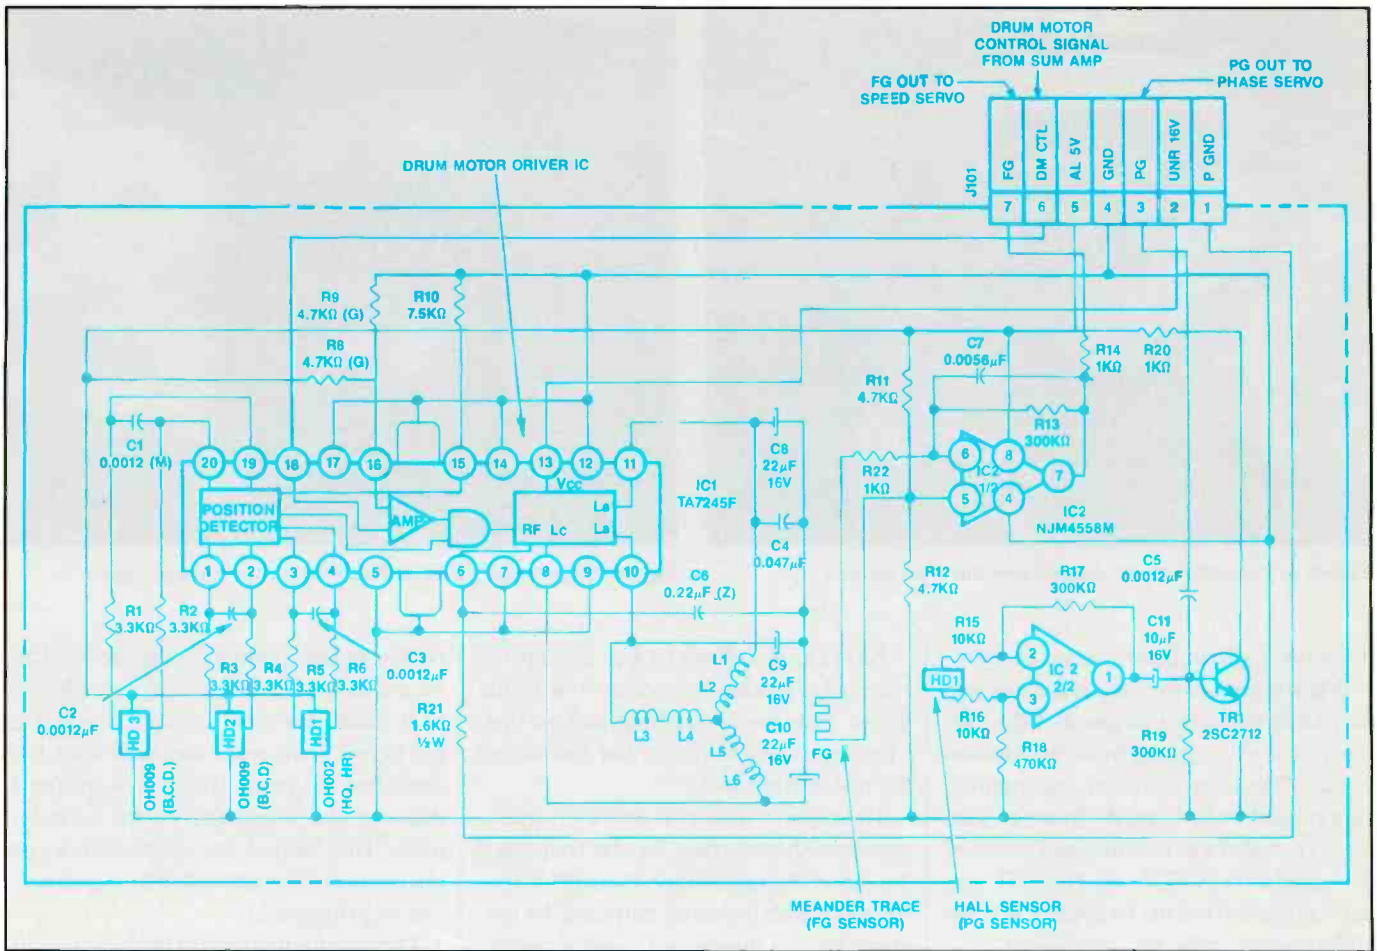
DRUM MOTOR CONTROL SIGNAL FROM SUM AMP

FG OUT TO SPEED SERVO

PG OUT TO PHASE SERVO

J101

| FG | DM CTL | AL 5V | GND | PG | UNR 16V | P GND |
|---|---|---|---|---|---|---|
| 7 | 6 | 5 | 4 | 3 | 2 | 1 |

DRUM MOTOR DRIVER IC

R9 4.7KΩ (G)

R10 7.5KΩ

R8 4.7KΩ (G)

C1 0.0012 (M)

20 19 18 17 16 15 14 13 12 11

Vcc

POSITION DETECTOR

AMP

RF Lc La La

1 2 3 4 5 6 7 8 9 10

IC1 TA7245F

R1 3.3KΩ R2 3.3KΩ

R3 3.3KΩ R4 3.3KΩ R5 3.3KΩ R6 3.3KΩ

C3 0.0012μF

C2 0.0012μF

HD3 HD2 HD1

OH009 (B,C,D) OH009 (B,C,D) OH002 (HQ, HR)

R21 1.6KΩ ½W

C8 22μF 16V

C4 0.047μF

C6 0.22μF (Z)

C9 22μF 16V

C10 22μF 16V

L1 L2 L3 L4 L5 L6

FG

R11 4.7KΩ

R22 1KΩ

R12 4.7KΩ

C7 0.0056μF

R14 1KΩ

R20 1KΩ

R13 300KΩ

6 8 7 5 4

IC2 1/2

IC2 NJM4558M

C5 0.0012μF

R17 300KΩ

R15 10KΩ

C11 10μF 16V

HD1

2 3 1

IC 2 2/2

R16 10KΩ

R18 470KΩ

R19 300KΩ

TR1 2SC2712

MEANDER TRACE (FG SENSOR)

HALL SENSOR (PG SENSOR)